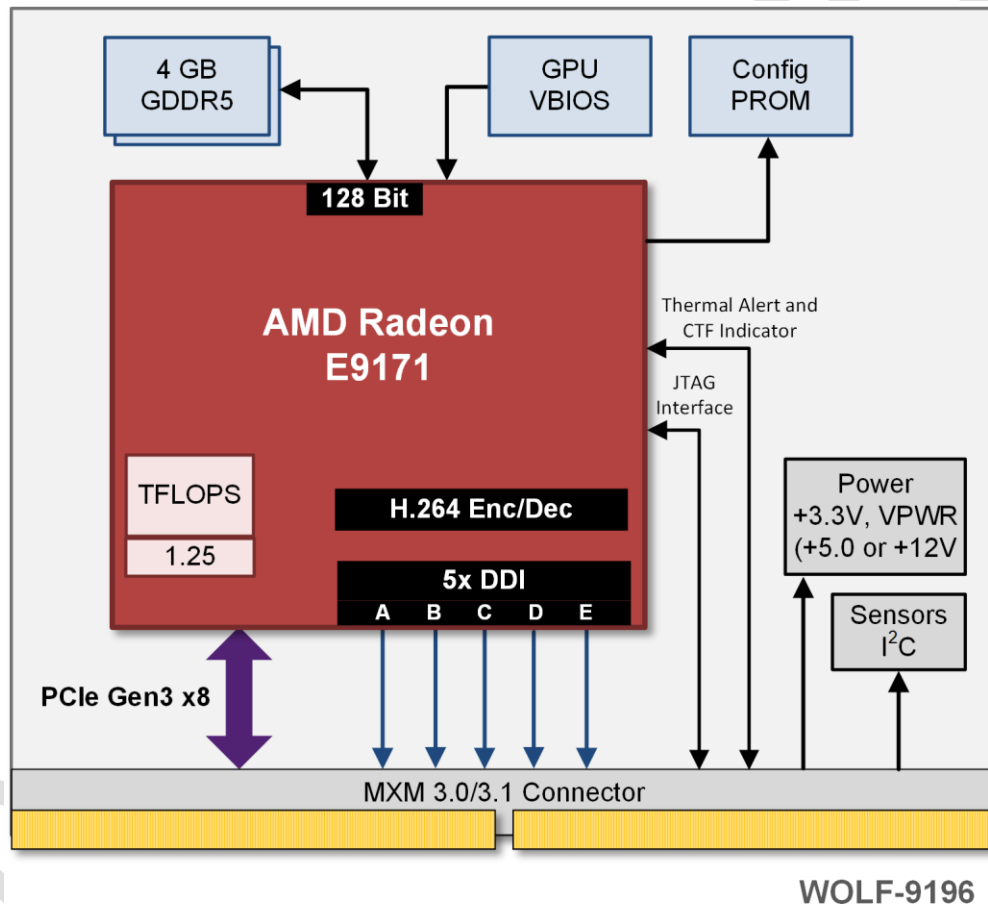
4 GB
GDDR5

GPU
VBIOS

Config
PROM

128 Bit

AMD Radeon
E9171

Thermal Alert and
CTF Indicator

JTAG
Interface

TFLOPS
1.25

H.264 Enc/Dec

5x DDI
A B C D E

Power
+3.3V, VPWR
(+5.0 or +12V

Sensors
$I^2C$

PCIe Gen3 x8

MXM 3.0/3.1 Connector

WOLF-9196